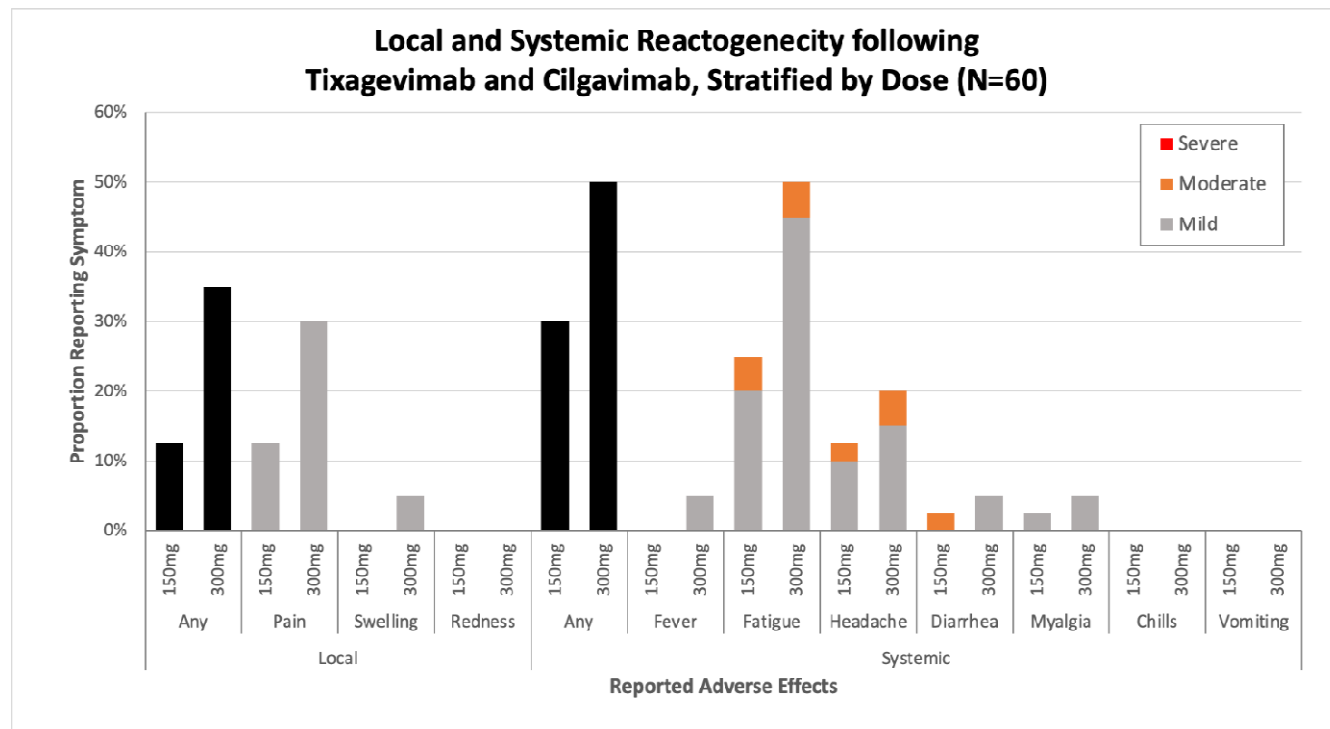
Local and Systemic Reactogenecity following Tixagevimab and Cilgavimab, Stratified by Dose (N=60)

Severe
Moderate
Mild

Proportion Reporting Symptom

60%
50%
40%
30%
20%
10%
0%

150mg 300mg 150mg 300mg 150mg 300mg 150mg 300mg 150mg 300mg 150mg 300mg 150mg 300mg 150mg 300mg 150mg 300mg 150mg 300mg 150mg 300mg 150mg 300mg

Any | Pain | Swelling | Redness | Any | Fever | Fatigue | Headache | Diarrhea | Myalgia | Chills | Vomiting

Local | Systemic

Reported Adverse Effects